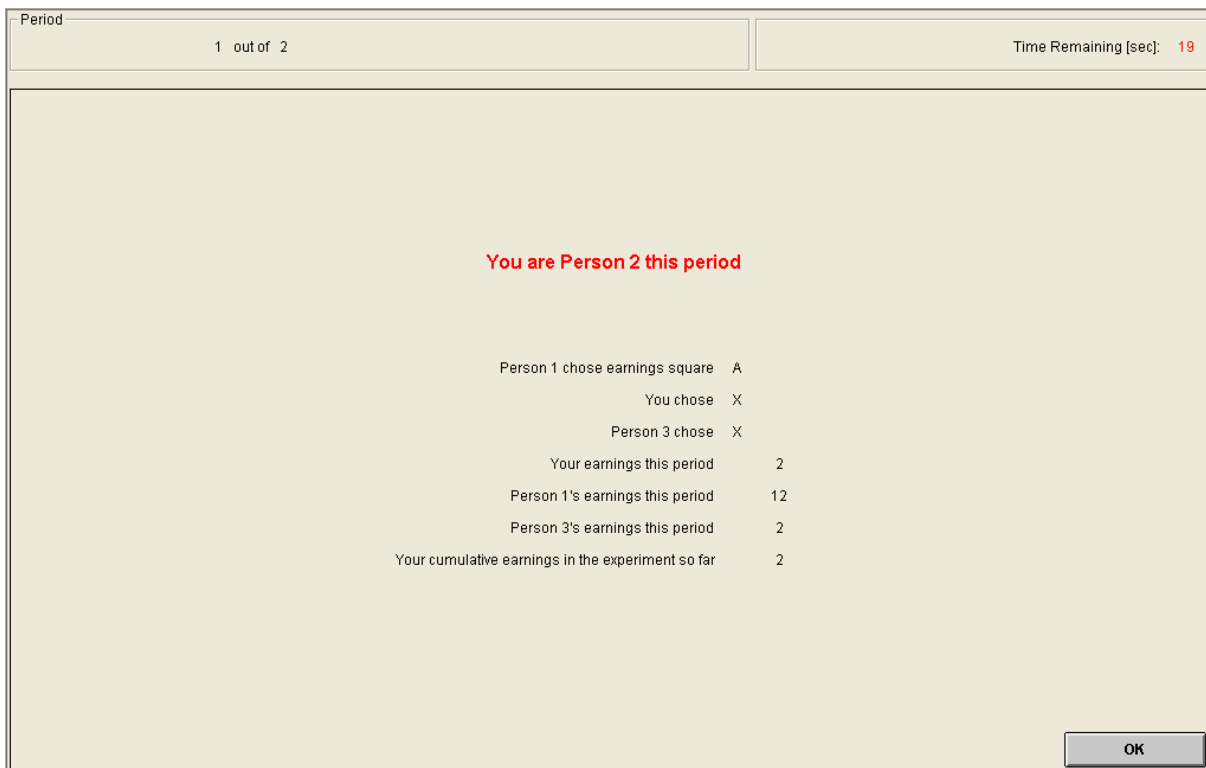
Period
1 out of 2

Time Remaining [sec]: 19

You are Person 2 this period

Person 1 chose earnings square A
You chose X
Person 3 chose X
Your earnings this period 2
Person 1's earnings this period 12
Person 3's earnings this period 2
Your cumulative earnings in the experiment so far 2

OK